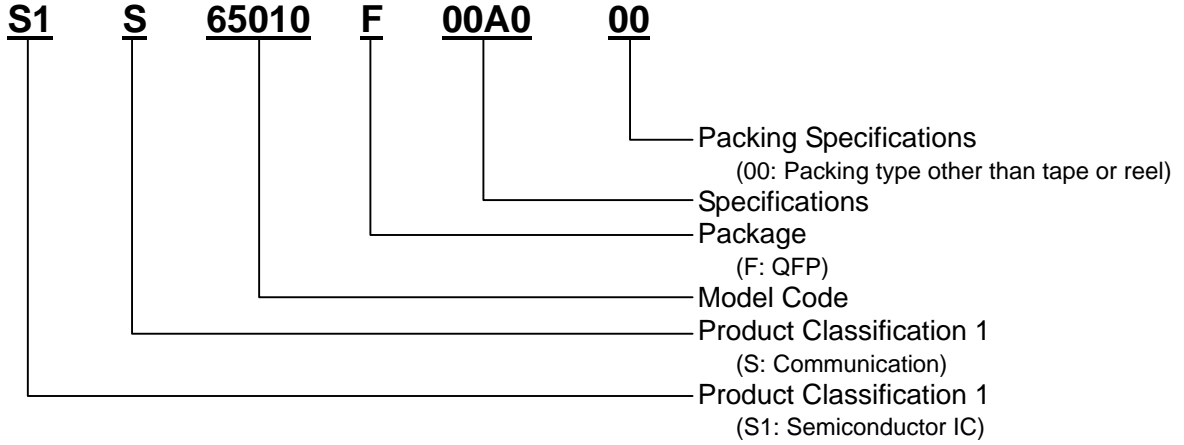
S1 S 65010 F 00A0 00

Packing Specifications
(00: Packing type other than tape or reel)
Specifications
Package
(F: QFP)
Model Code
Product Classification 1
(S: Communication)
Product Classification 1
(S1: Semiconductor IC)